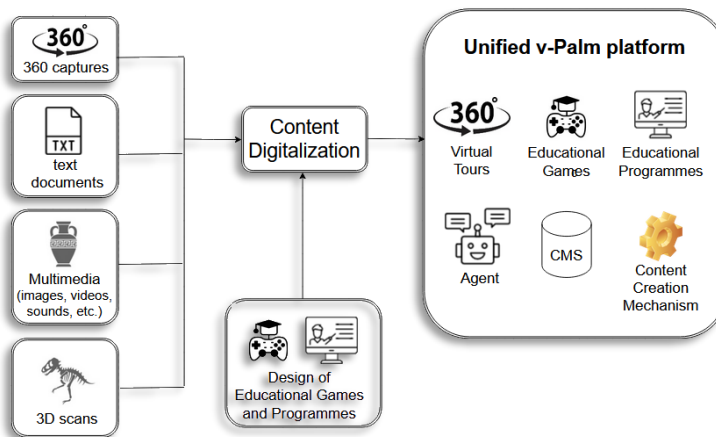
360°
360 captures

TXT
text documents

Multimedia (images, videos, sounds, etc.)

3D scans

Content Digitalization

Design of Educational Games and Programmes

Unified v-Palm platform

360°
Virtual Tours

Educational Games

Educational Programmes

Agent

CMS

Content Creation Mechanism